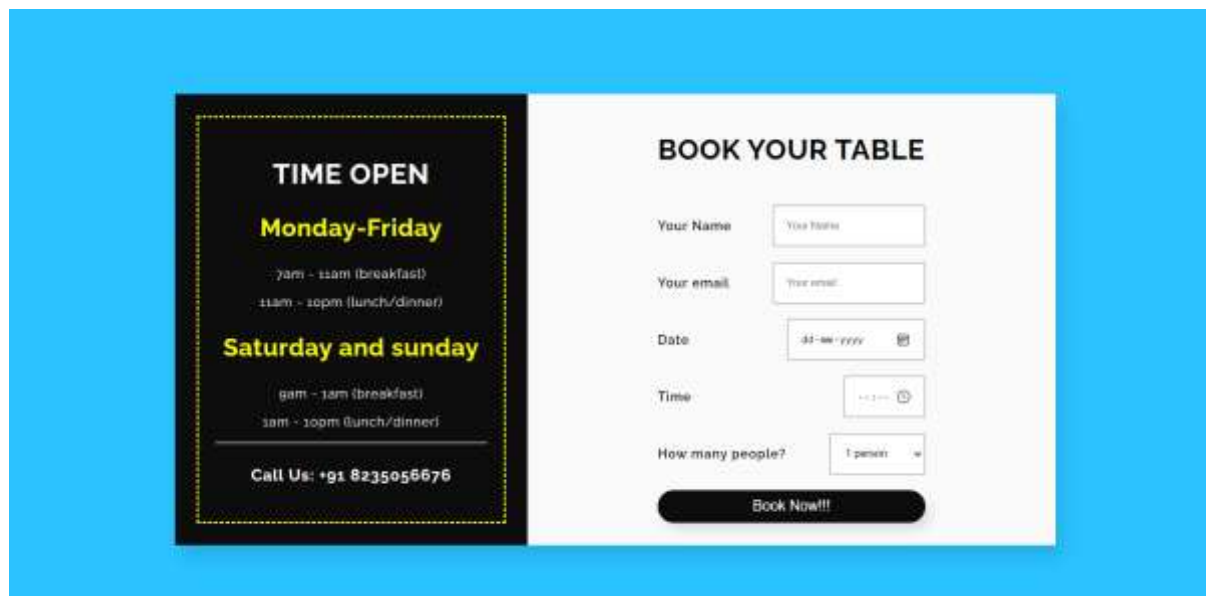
TIME OPEN

Monday-Friday

7am - 11am (breakfast)

11am - 10pm (lunch/dinner)

Saturday and sunday

9am - 1am (breakfast)

1am - 10pm (lunch/dinner)

Call Us: +91 8235056676

BOOK YOUR TABLE

Your Name Your Name

Your email Your email

Date dd-mm-yyyy

Time --:-- --

How many people? 1 person

Book Now!!!